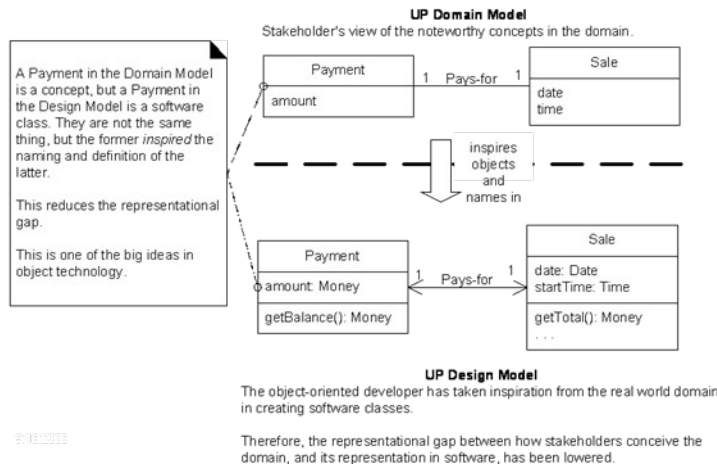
UP Domain Model
Stakeholder's view of the noteworthy concepts in the domain.

A Payment in the Domain Model is a concept, but a Payment in the Design Model is a software class. They are not the same thing, but the former *inspired* the naming and definition of the latter.

This reduces the representational gap.

This is one of the big ideas in object technology.

Payment
amount

1 Pays-for 1

Sale
date
time

inspires objects and names in

Payment
amount: Money
getBalance(): Money

1 Pays-for 1

Sale
date: Date
startTime: Time
getTotal(): Money
. . .

UP Design Model
The object-oriented developer has taken inspiration from the real world domain in creating software classes.

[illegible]

Therefore, the representational gap between how stakeholders conceive the domain, and its representation in software, has been lowered.